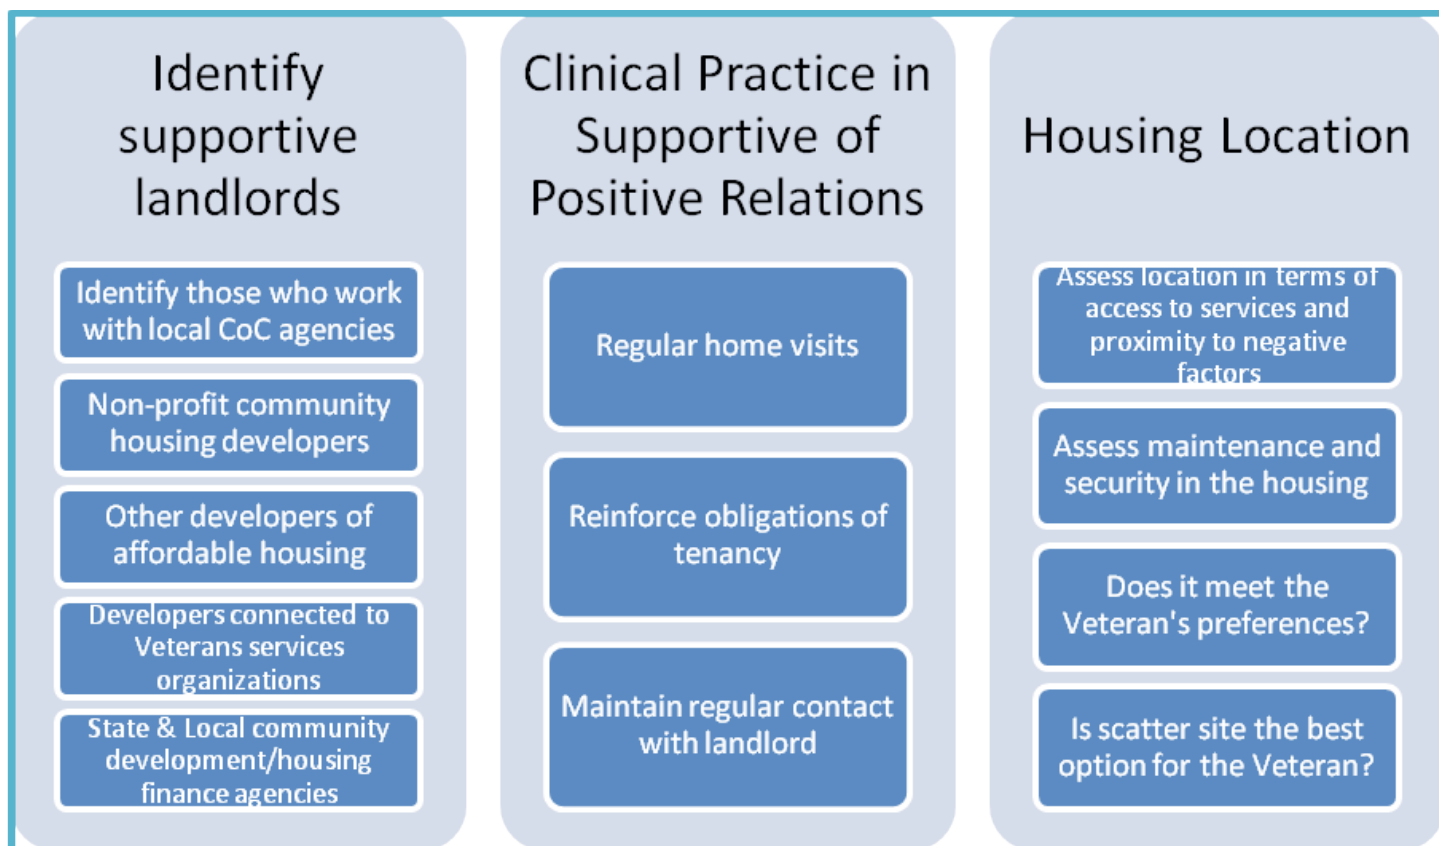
Identify supportive landlords

Identify those who work with local CoC agencies

Non-profit community housing developers

Other developers of affordable housing

Developers connected to Veterans services organizations

State & Local community development/housing finance agencies

Clinical Practice in Supportive of Positive Relations

Regular home visits

Reinforce obligations of tenancy

Maintain regular contact with landlord

Housing Location

Assess location in terms of access to services and proximity to negative factors

Assess maintenance and security in the housing

Does it meet the Veteran's preferences?

Is scatter site the best option for the Veteran?